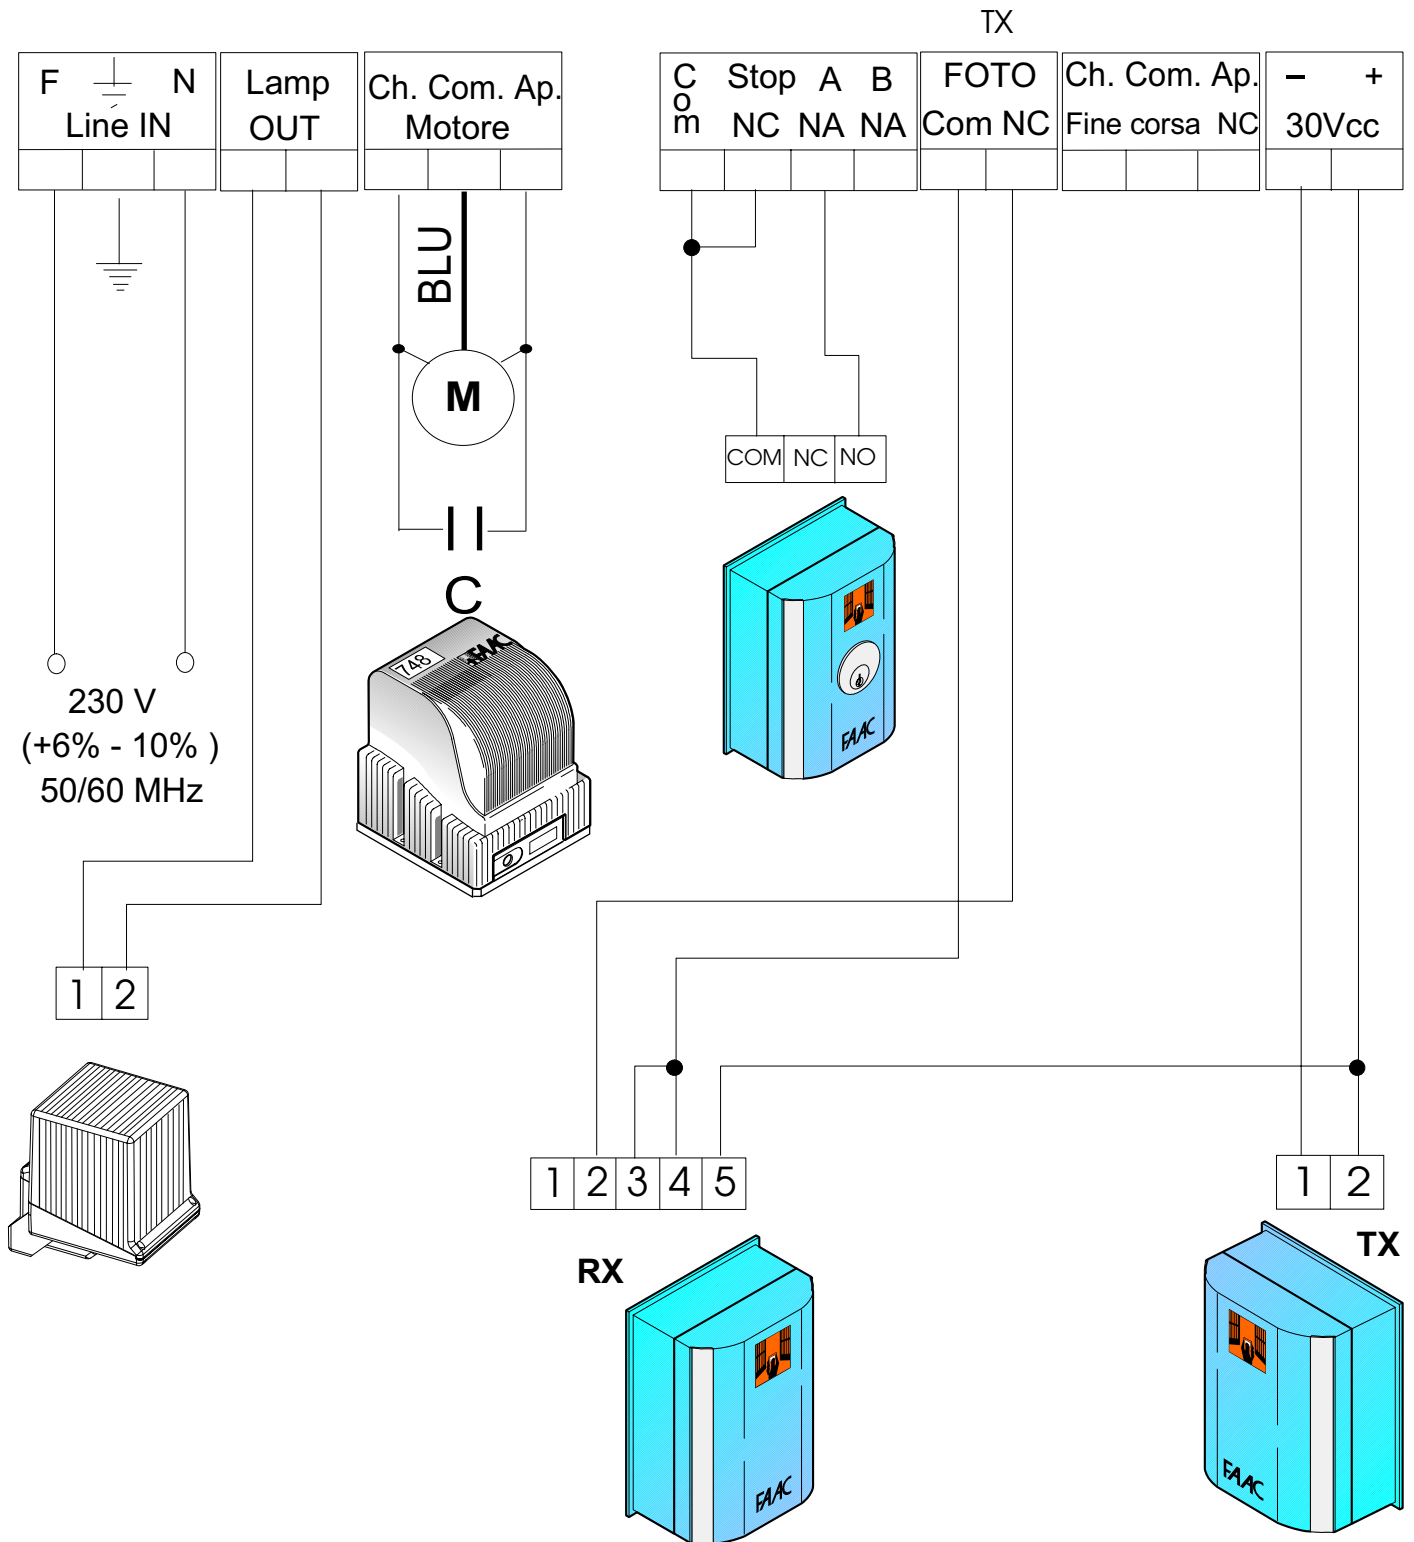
TX

F N
Line IN

Lamp
OUT

Ch. Com. Ap.
Motore

C
o
m

Stop A B
NC NA NA

FOTO
Com NC

Ch. Com. Ap.
Fine corsa NC

– +
30Vcc

BLU

M

COM NC NO

C

748

FAAC

FAAC

230 V
(+6% - 10% )
50/60 MHz

1 2

1 2 3 4 5

1 2

RX

TX

FAAC

FAAC